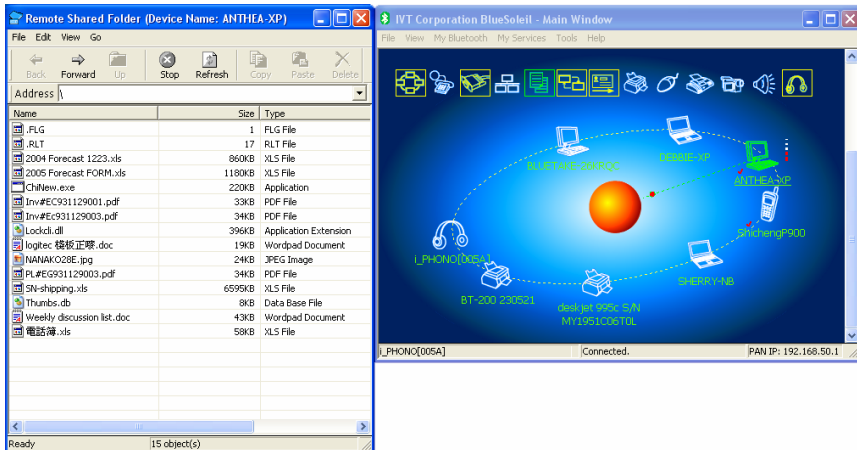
Remote Shared Folder (Device Name: ANTHEA-XP)

File Edit View Go

Back Forward Up Stop Refresh Copy Paste Delete

Address \

| Name | Size | Type |
|---|---|---|
| .FLG | 1 | FLG File |
| .RLT | 17 | RLT File |
| 2004 Forecast 1223.xls | 860KB | XLS File |
| 2005 Forecast FORM.xls | 1180KB | XLS File |
| ChiNew.exe | 220KB | Application |
| Inv#EC931129001.pdf | 33KB | PDF File |
| Inv#Ec931129003.pdf | 34KB | PDF File |
| Lockdi.dll | 396KB | Application Extension |
| logitec 樣板正確.doc | 19KB | Wordpad Document |
| NANAKO28E.jpg | 24KB | JPEG Image |
| PL#EG931129003.pdf | 34KB | PDF File |
| SN-shipping.xls | 6595KB | XLS File |
| Thumbs.db | 8KB | Data Base File |
| Weekly discussion list.doc | 43KB | Wordpad Document |
| 電話簿.xls | 58KB | XLS File |

Ready | 15 object(s)

IVT Corporation BlueSoleil - Main Window

File View My Bluetooth My Services Tools Help

BLUETALE-PC-2GC
DEBBIE-XP
ANTHEA-XP
ShichengP900
i_PHONO[005A]
SHERRY-NB
BT-200 230521
deskjet 995c S/N MY1951C06T0L

i_PHONO[005A] | Connected. | PAN IP: 192.168.50.1